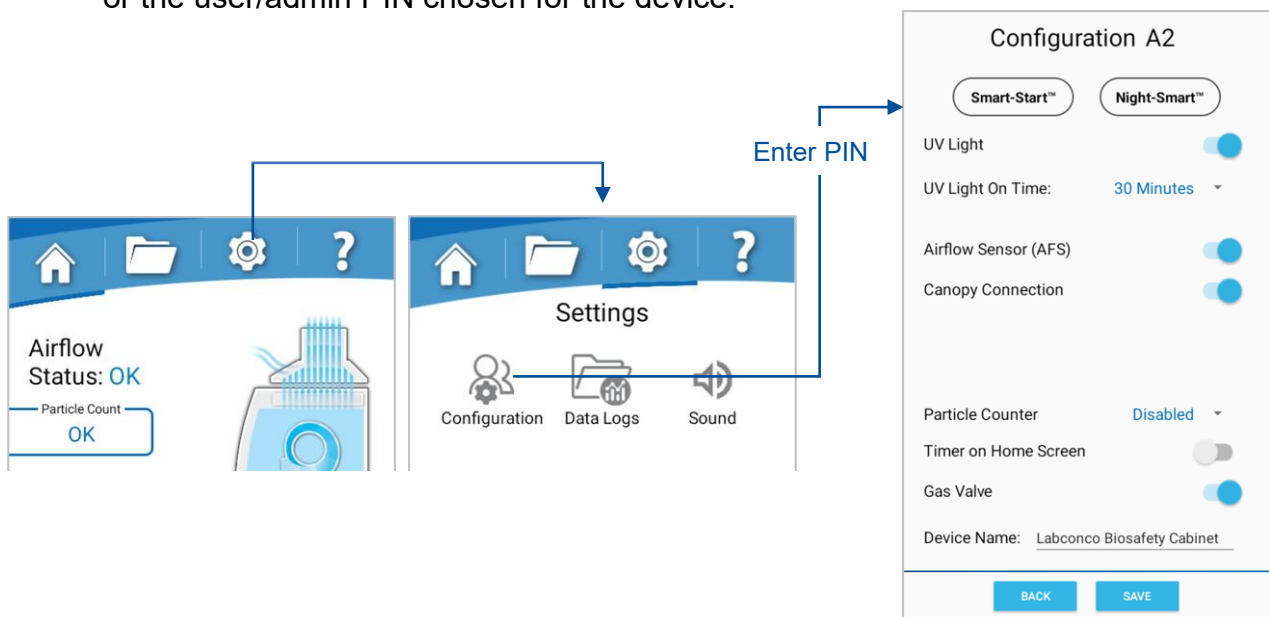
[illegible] the user/admin PIN chosen for the device.

Airflow Status: OK

Particle Count

OK

Settings

Configuration

Data Logs

Sound

Enter PIN

Configuration A2

Smart-Start™

Night-Smart™

UV Light

UV Light On Time: 30 Minutes

Airflow Sensor (AFS)

Canopy Connection

Particle Counter Disabled

Timer on Home Screen

Gas Valve

Device Name: Labconco Biosafety Cabinet

BACK

SAVE